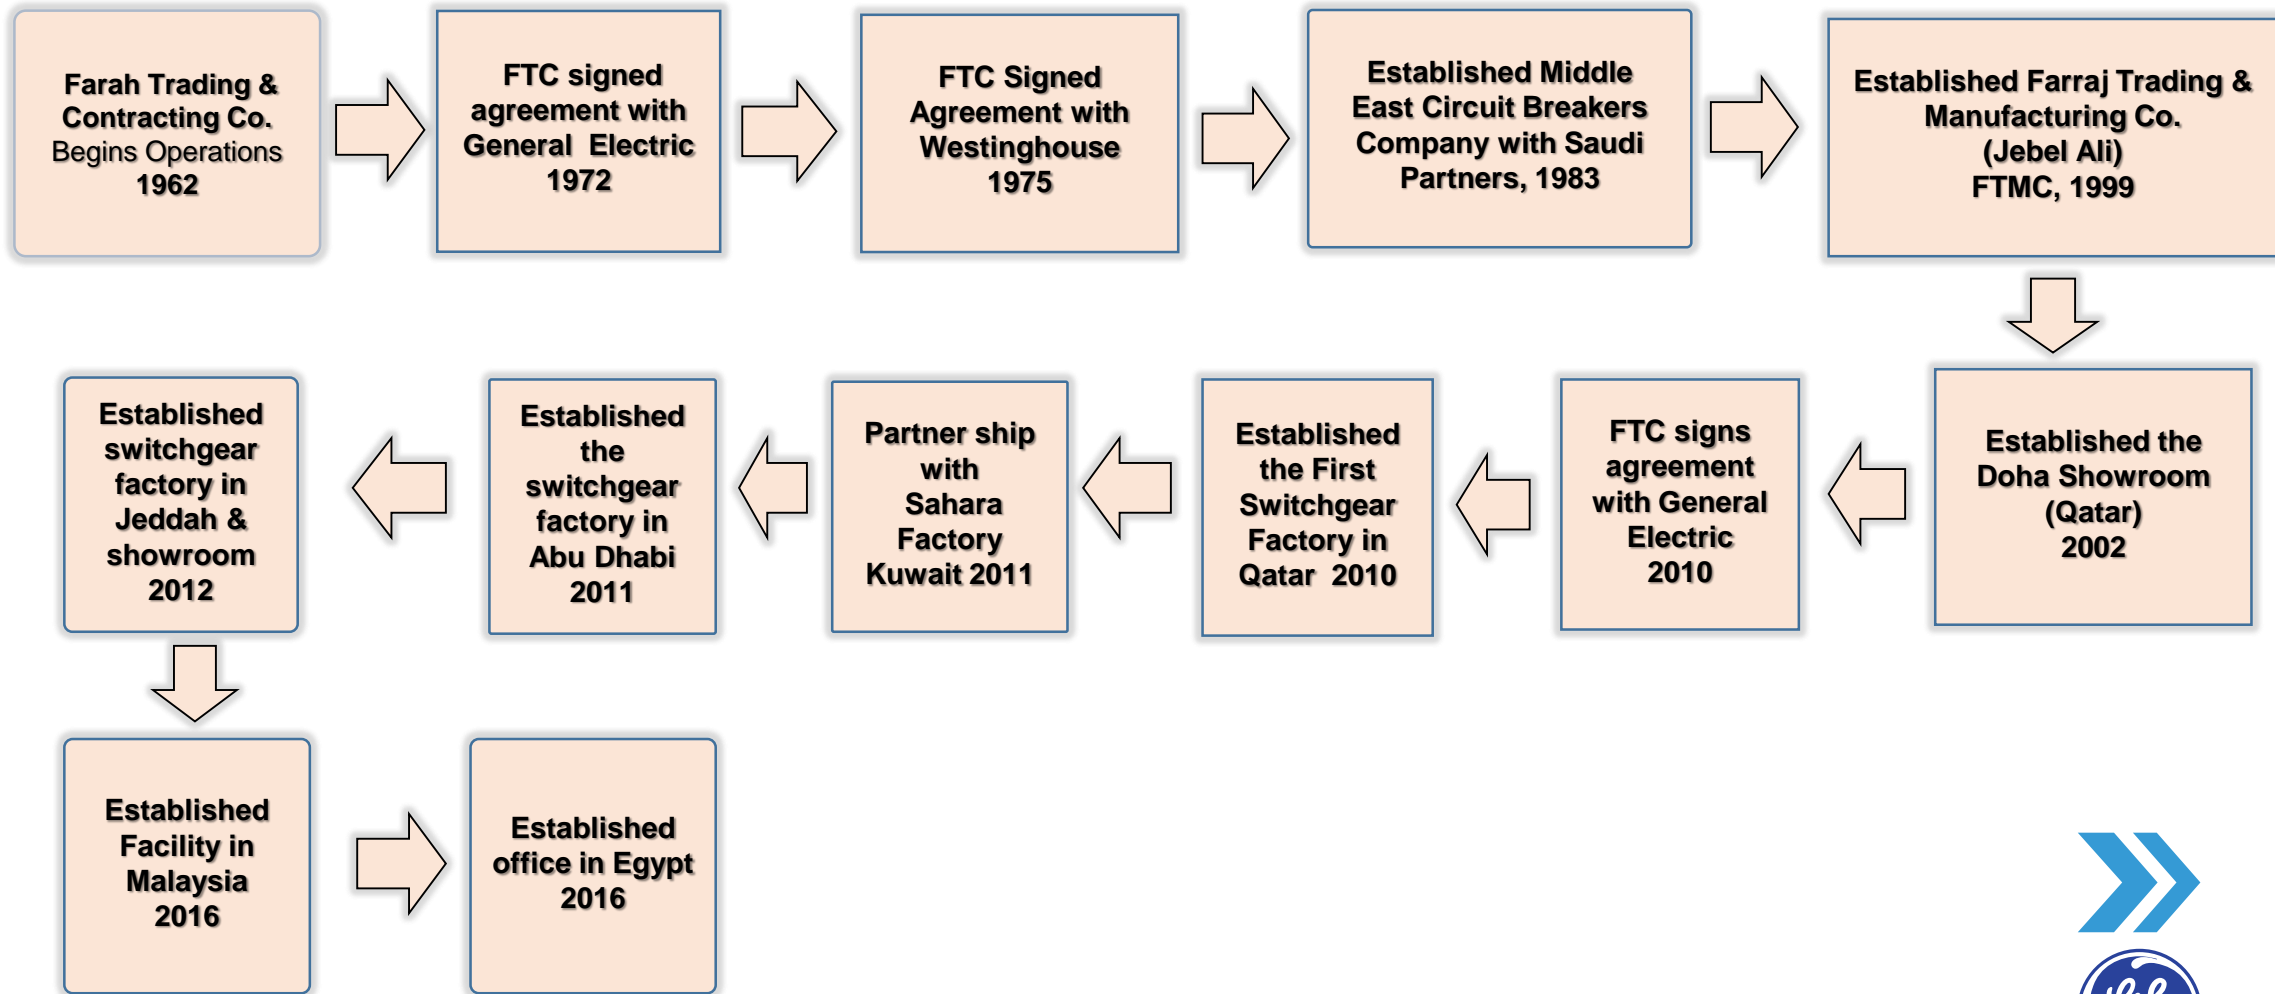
Farah Trading & Contracting Co. Begins Operations 1962

FTC signed agreement with General Electric 1972

FTC Signed Agreement with Westinghouse 1975

Established Middle East Circuit Breakers Company with Saudi Partners, 1983

Established Farraj Trading & Manufacturing Co. (Jebel Ali) FTMC, 1999

Established the Doha Showroom (Qatar) 2002

FTC signs agreement with General Electric 2010

Established the First Switchgear Factory in Qatar 2010

Partner ship with Sahara Factory Kuwait 2011

Established the switchgear factory in Abu Dhabi 2011

Established switchgear factory in Jeddah & showroom 2012

Established Facility in Malaysia 2016

Established office in Egypt 2016